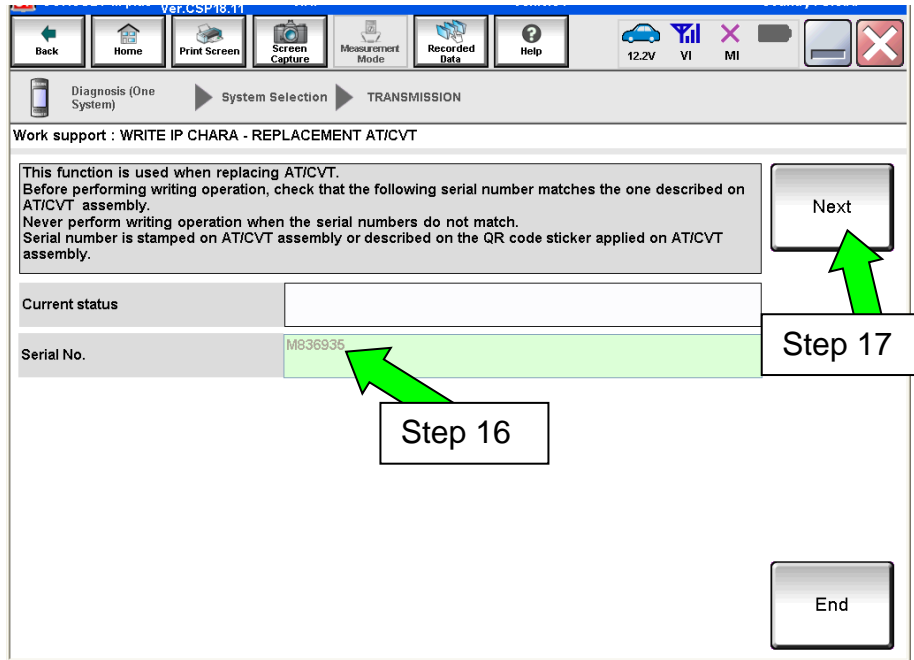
Ver.CSP18.11

Back | Home | Print Screen | Screen Capture | Measurement Mode | Recorded Data | Help | 12.2V | VI | MI

Diagnosis (One System) ▶ System Selection ▶ TRANSMISSION

Work support : WRITE IP CHARA - REPLACEMENT AT/CVT

This function is used when replacing AT/CVT.
Before performing writing operation, check that the following serial number matches the one described on AT/CVT assembly.
Never perform writing operation when the serial numbers do not match.
Serial number is stamped on AT/CVT assembly or described on the QR code sticker applied on AT/CVT assembly.

Next

| Current status | |
|---|---|
| Serial No. | M836935 |

Step 17

Step 16

End